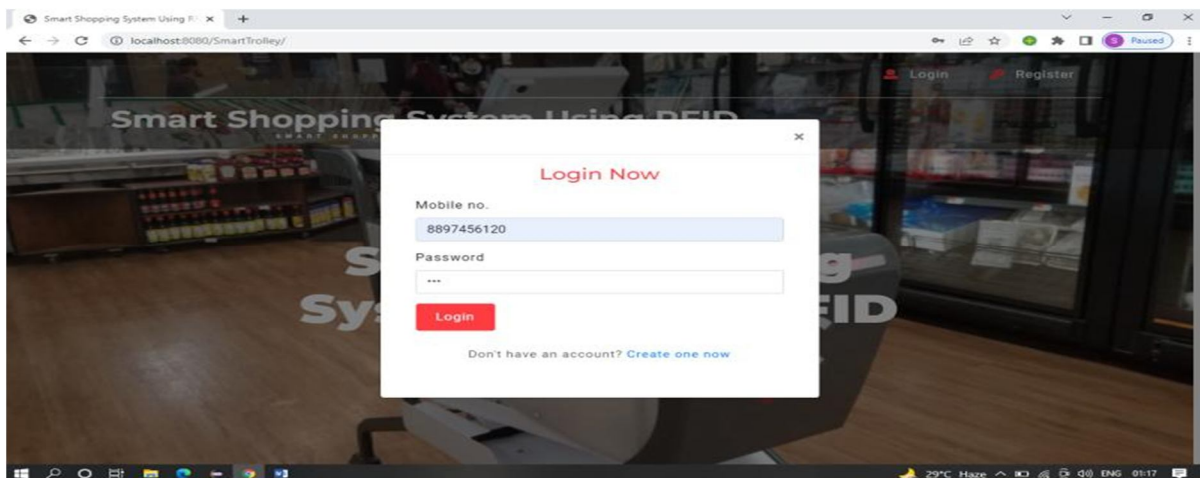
Smart Shopping System Using R ×

localhost:8080/SmartTrolley/

Paused

Login Register

Smart Shopping System Using RFID

SMART SHOPP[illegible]

S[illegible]g Sy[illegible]FID

×

Login Now

Mobile no.

8897456120

Password

•••

Login

Don't have an account? Create one now

29°C Haze ENG 01:17